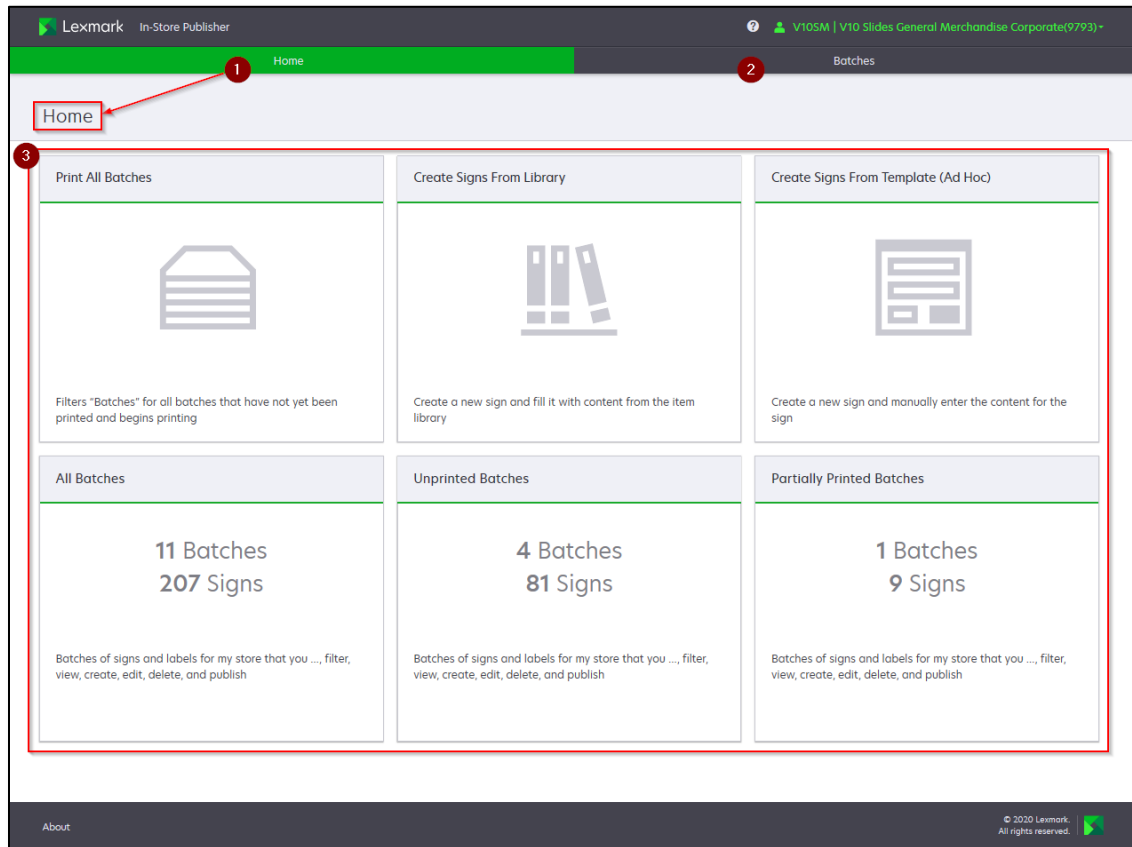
Lexmark In-Store Publisher

? V10SM | V10 Slides General Merchandise Corporate(9793)

Home

1

2

Batches

Home

3

Print All Batches

Filters "Batches" for all batches that have not yet been printed and begins printing

Create Signs From Library

Create a new sign and fill it with content from the item library

Create Signs From Template (Ad Hoc)

Create a new sign and manually enter the content for the sign

All Batches

11 Batches
207 Signs

Batches of signs and labels for my store that you ..., filter, view, create, edit, delete, and publish

Unprinted Batches

4 Batches
81 Signs

Batches of signs and labels for my store that you ..., filter, view, create, edit, delete, and publish

Partially Printed Batches

1 Batches
9 Signs

Batches of signs and labels for my store that you ..., filter, view, create, edit, delete, and publish

About

© 2020 Lexmark.
All rights reserved.